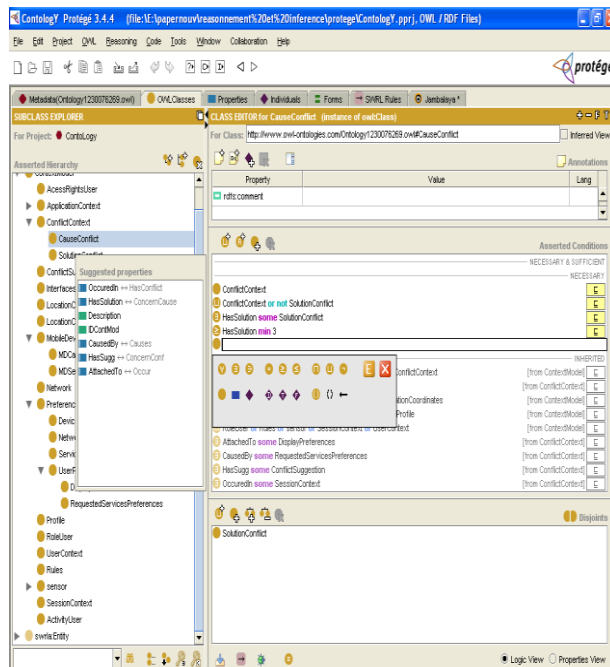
ContologY Protégé 3.4.4 (file:\E:\papernouv\reasonnement%20et%20inference\protege\ContologY.pprj, OWL / RDF Files)

File Edit Project OWL Reasoning Code Tools Window Collaboration Help

protégé

Metadata(Ontology1230076269.owl) OWLClasses Properties Individuals Forms SWRL Rules Jambalaya *

SUBCLASS EXPLORER
For Project: ContoLogy
Asserted Hierarchy

AcessRightsUser
ApplicationContext
ConflictContext
CauseConflict
Solu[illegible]
ConflictS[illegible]
Interface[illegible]
Location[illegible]
Location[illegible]
MobileDev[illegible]
MDCa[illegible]
MDSe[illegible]
Network
Preferenc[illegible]
Devic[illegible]
Netw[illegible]
Servi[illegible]
UserP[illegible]
D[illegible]
RequestedServicesPreferences
Profile
RoleUser
UserContext
Rules
sensor
SessionContext
ActivityUser
swrla:Entity

Suggested properties
OccuredIn ↔ HasConflict
HasSolution ↔ ConcernCause
Description
IDContMod
CausedBy ↔ Causes
HasSugg ↔ ConcernConf
AttachedTo ↔ Occur

CLASS EDITOR for CauseConflict (instance of owl:Class)
For Class: http://www.owl-ontologies.com/Ontology1230076269.owl#CauseConflict
Inferred View
Annotations

| Property | Value | Lang |
|---|---|---|
| rdfs:comment | | |

Asserted Conditions
NECESSARY & SUFFICIENT
NECESSARY
ConflictContext
ConflictContext or not SolutionConflict
HasSolution some SolutionConflict
HasSolution min 3

INHERITED
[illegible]onflictContext
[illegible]SolutionCoordinates
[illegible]Profile
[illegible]UserContext
AttachedTo some DisplayPreferences
CausedBy some RequestedServicesPreferences
HasSugg some ConflictSuggestion
OccuredIn some SessionContext

[from ContextModel]
[from ContextModel]
[from ContextModel]
[from ContextModel]
[from ContextModel]
[from ContextModel]
[from ContextModel]
[from ContextModel]
[from ContextModel]

Disjoints
SolutionConflict

Logic View Properties View